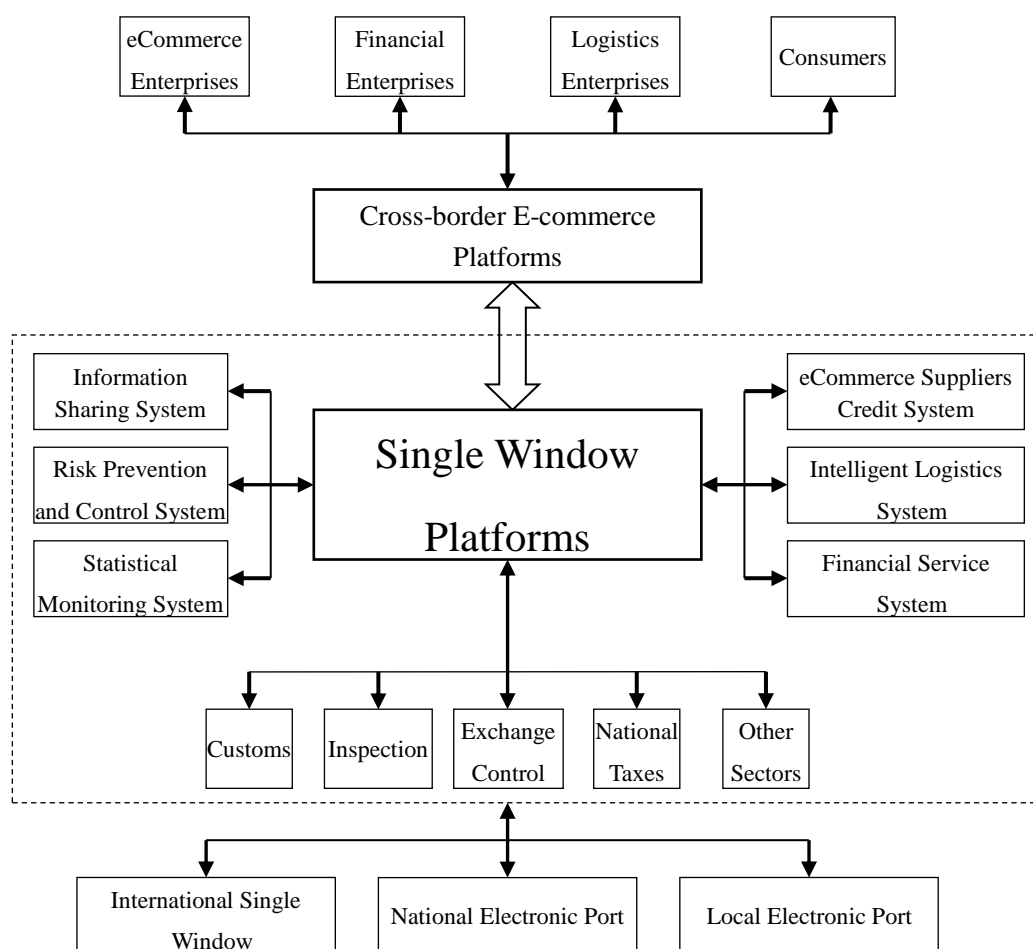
eCommerce Enterprises

Financial Enterprises

Logistics Enterprises

Consumers

Cross-border E-commerce Platforms

Information Sharing System

Risk Prevention and Control System

Statistical Monitoring System

Single Window Platforms

eCommerce Suppliers Credit System

Intelligent Logistics System

Financial Service System

Customs

Inspection

Exchange Control

National Taxes

Other Sectors

International Single Window

National Electronic Port

Local Electronic Port